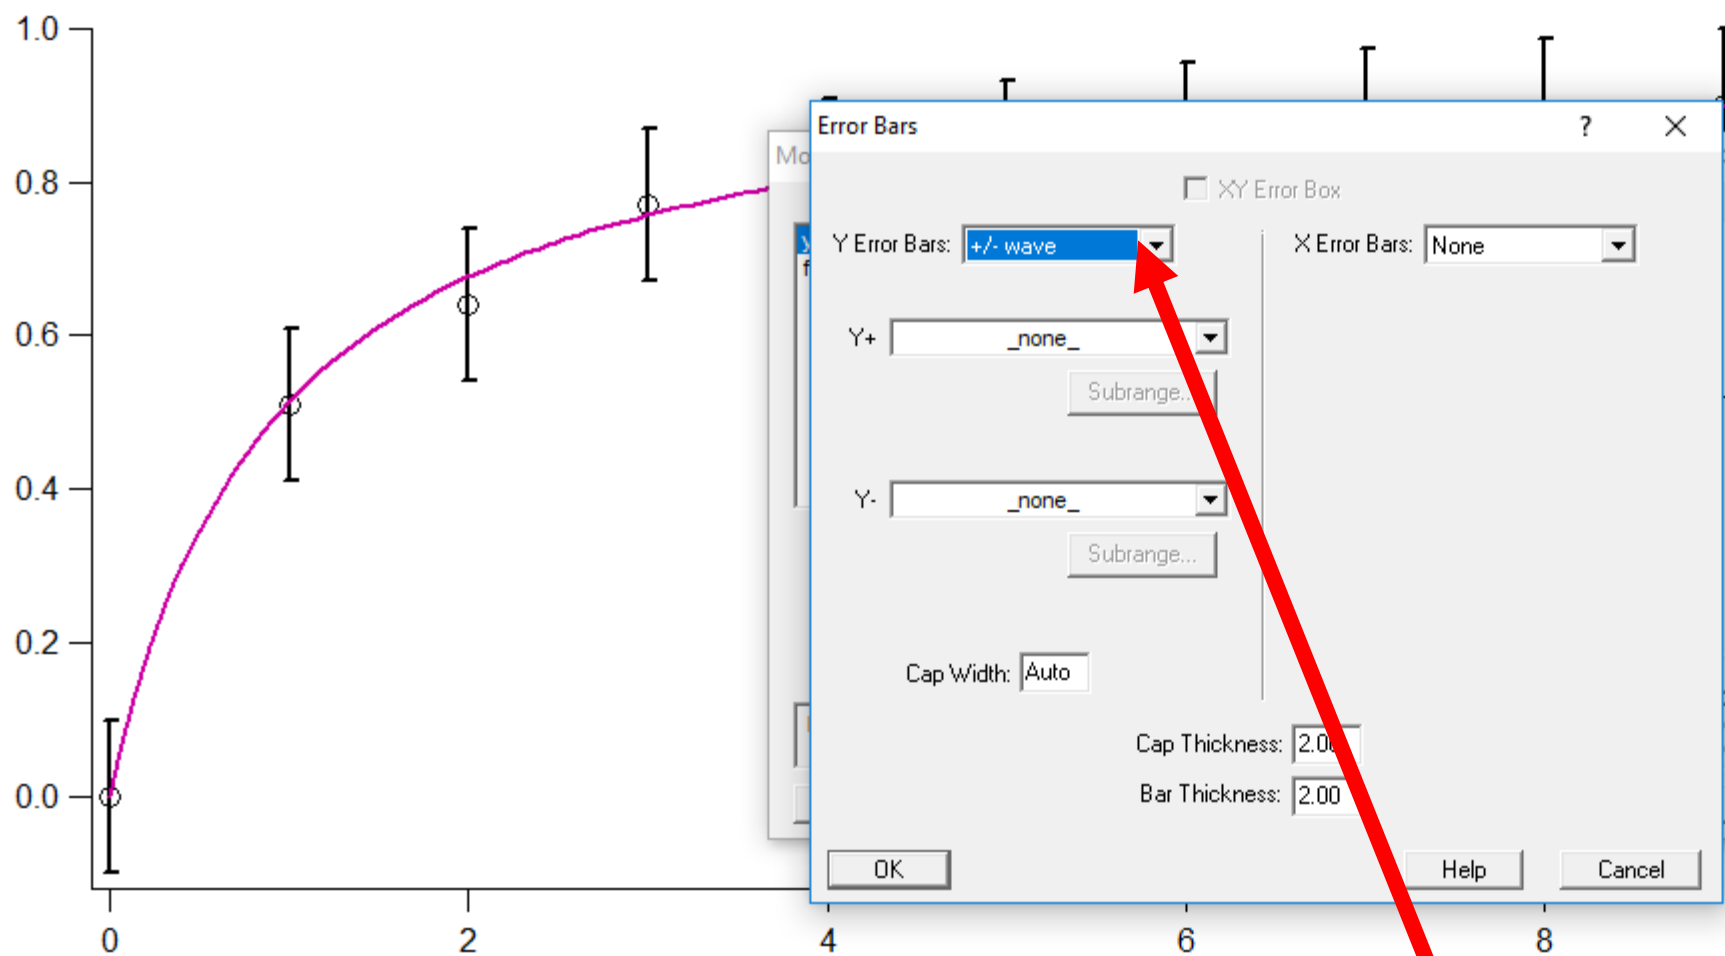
1.0
0.8
0.6
0.4
0.2
0.0
0
2
4
6
8

Mo
y
f

Error Bars
?
XY Error Box
Y Error Bars: +/- wave
X Error Bars: None
Y+ _none_
Subrange...
Y- _none_
Subrange...
Cap Width: Auto
Cap Thickness: 2.0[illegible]
Bar Thickness: 2.00
OK
Help
Cancel